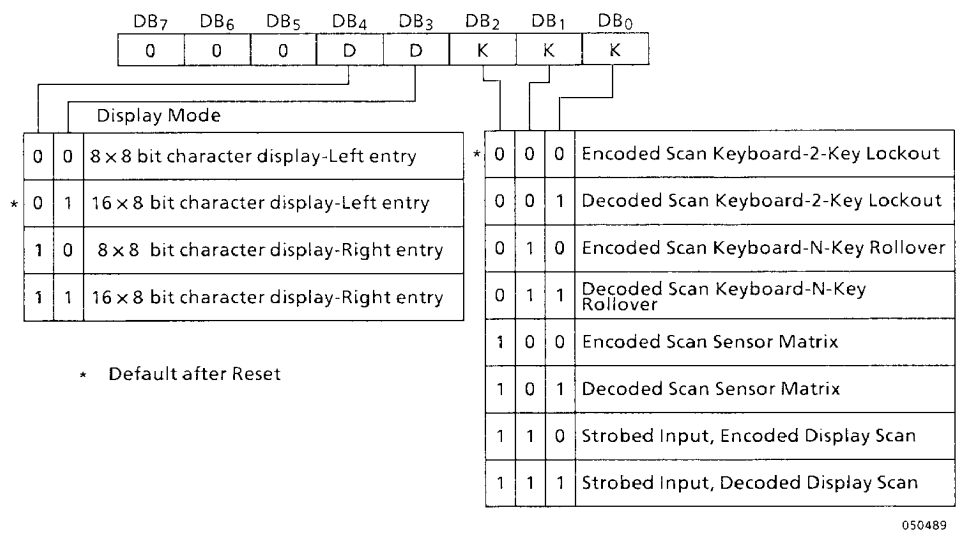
| $DB_7$ | $DB_6$ | $DB_5$ | $DB_4$ | $DB_3$ | $DB_2$ | $DB_1$ | $DB_0$ |
|---|---|---|---|---|---|---|---|
| 0 | 0 | 0 | D | D | K | K | K |

Display Mode

| | | | |
|---|---|---|---|
| | 0 | 0 | $8 \times 8$ bit character display-Left entry |
| * | 0 | 1 | $16 \times 8$ bit character display-Left entry |
| | 1 | 0 | $8 \times 8$ bit character display-Right entry |
| | 1 | 1 | $16 \times 8$ bit character display-Right entry |

* Default after Reset

| | | | | |
|---|---|---|---|---|
| * | 0 | 0 | 0 | Encoded Scan Keyboard-2-Key Lockout |
| | 0 | 0 | 1 | Decoded Scan Keyboard-2-Key Lockout |
| | 0 | 1 | 0 | Encoded Scan Keyboard-N-Key Rollover |
| | 0 | 1 | 1 | Decoded Scan Keyboard-N-Key Rollover |
| | 1 | 0 | 0 | Encoded Scan Sensor Matrix |
| | 1 | 0 | 1 | Decoded Scan Sensor Matrix |
| | 1 | 1 | 0 | Strobed Input, Encoded Display Scan |
| | 1 | 1 | 1 | Strobed Input, Decoded Display Scan |

050489